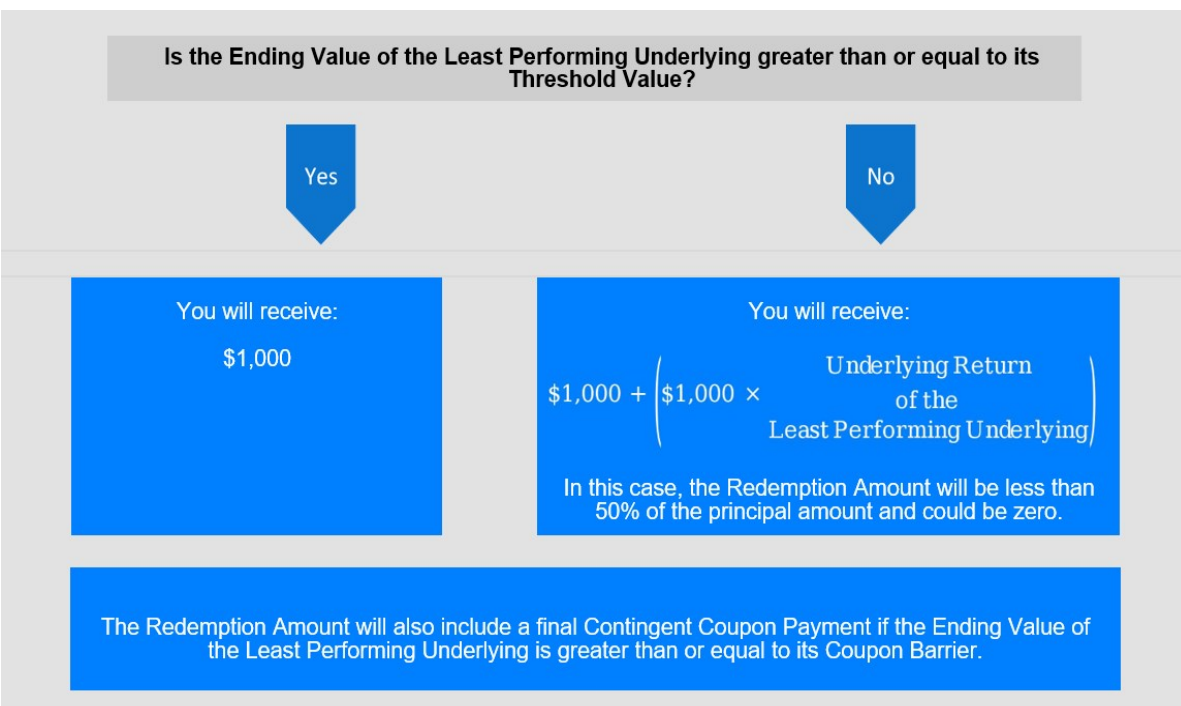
Is the Ending Value of the Least Performing Underlying greater than or equal to its Threshold Value?

Yes

No

You will receive:

$1,000

You will receive:

$\$1,000 + \left(\$1,000 \times \begin{matrix}\text{Underlying Return} \\ \text{of the} \\ \text{Least Performing Underlying}\end{matrix}\right)$

In this case, the Redemption Amount will be less than 50% of the principal amount and could be zero.

The Redemption Amount will also include a final Contingent Coupon Payment if the Ending Value of the Least Performing Underlying is greater than or equal to its Coupon Barrier.